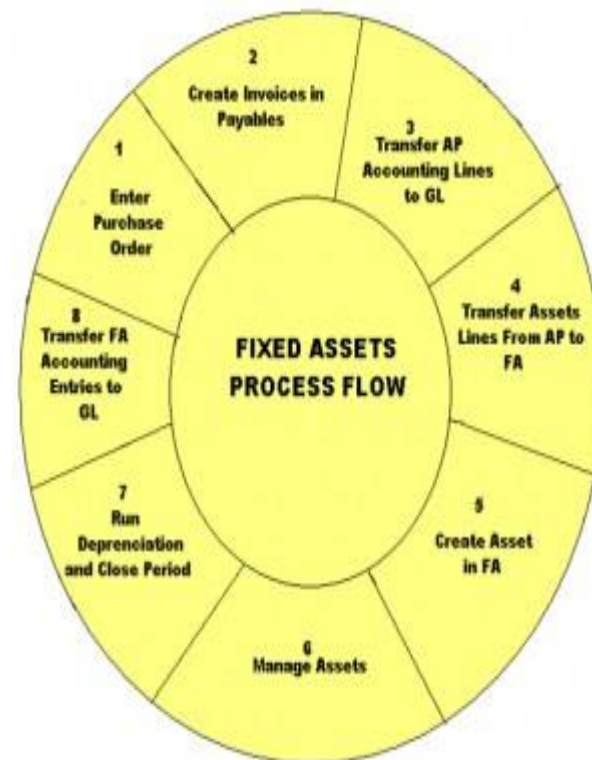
FIXED ASSETS PROCESS FLOW

1
Enter Purchase Order

2
Create Invoices in Payables

3
Transfer AP Accounting Lines to GL

4
Transfer Assets Lines From AP to FA

5
Create Asset in FA

6
Manage Assets

7
Run Deprenciation and Close Period

8
Transfer FA Accounting Entries to GL